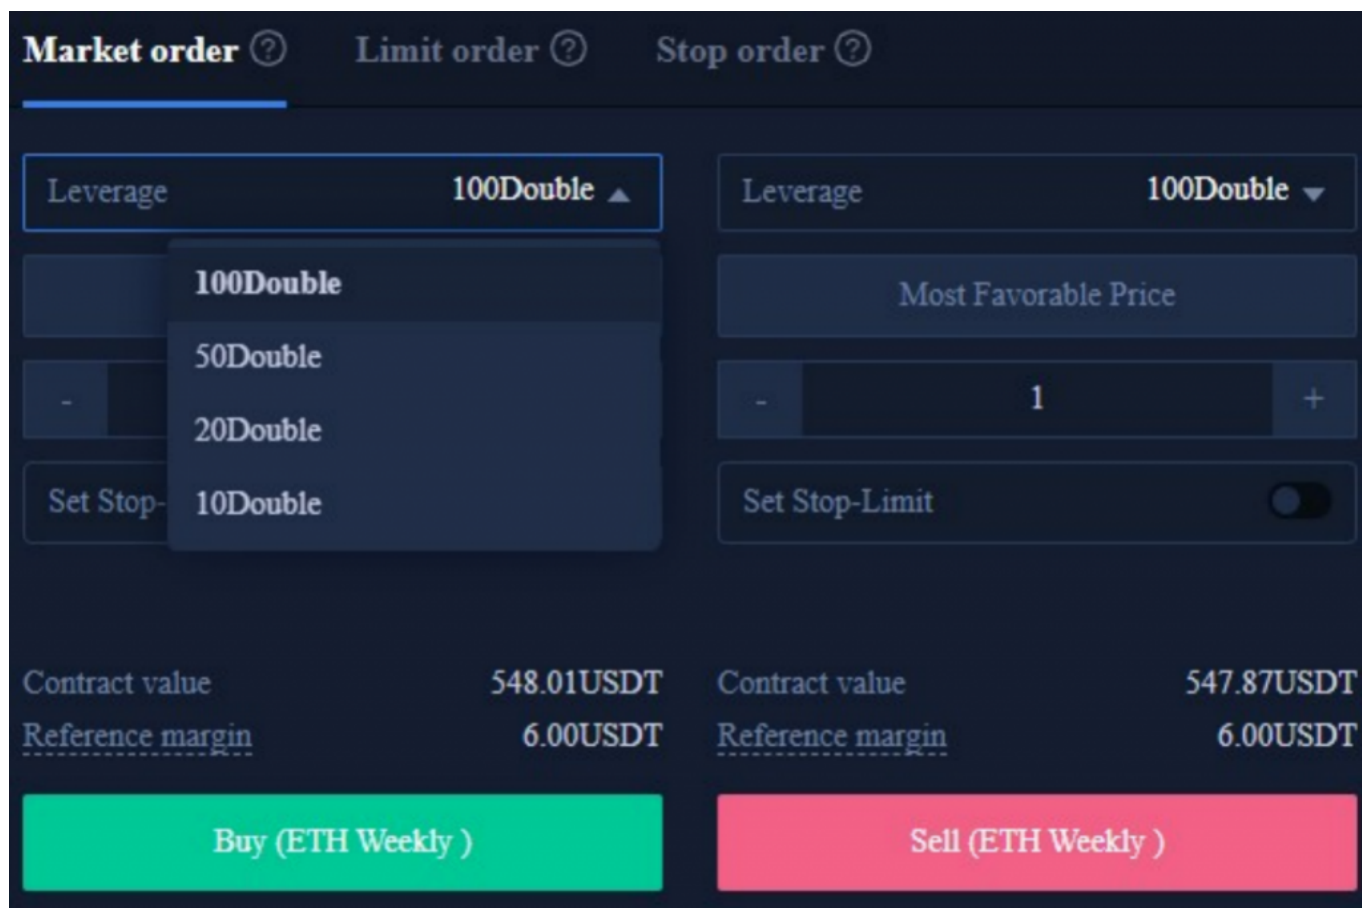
Market order ⓘ Limit order ⓘ Stop order ⓘ

Leverage 100Double

100Double
50Double
20Double
10Double

-

Set Stop-

Leverage 100Double

Most Favorable Price

- 1 +

Set Stop-Limit

Contract value 548.01USDT
Reference margin 6.00USDT

Contract value 547.87USDT
Reference margin 6.00USDT

Buy (ETH Weekly )

Sell (ETH Weekly )